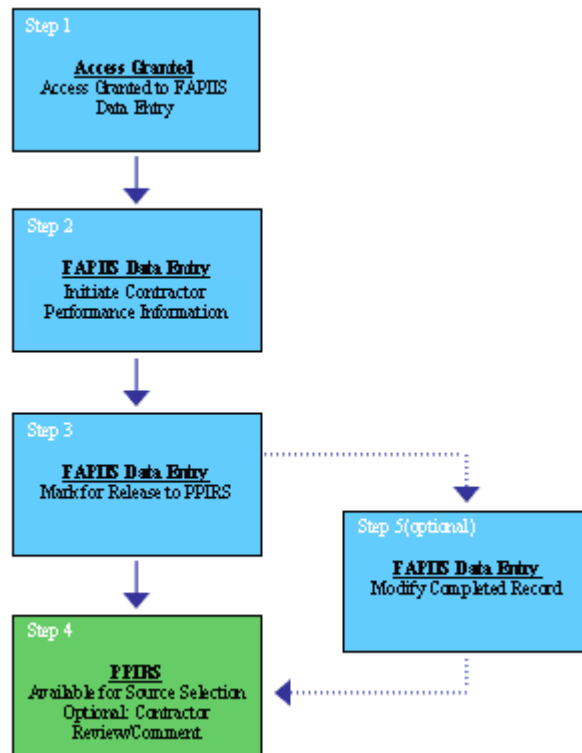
Step 1

Access Granted
Access Granted to FAPIIS Data Entry

Step 2

FAPIIS Data Entry
Initiate Contractor Performance Information

Step 3

FAPIIS Data Entry
Mark for Release to PPIRS

Step 5(optional)

FAPIIS Data Entry
Modify Completed Record

Step 4

PPIRS
Available for Source Selection
Optional: Contractor Review/Comment